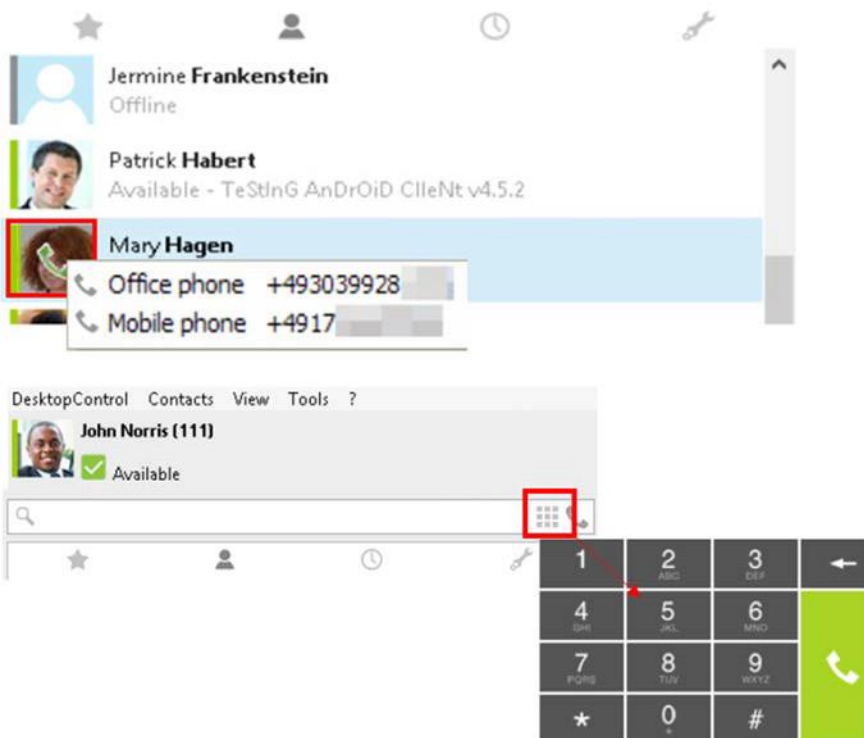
Jermine **Frankenstein**
Offline

Patrick **Habert**
Available - TeStInG AnDrOiD CIIeNt v4.5.2

Mary **Hagen**

Office phone +493039928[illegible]

Mobile phone +4917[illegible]

DesktopControl Contacts View Tools ?

John Norris (111)

Available

1
2 ABC
3 DEF
4 GHI
5 JKL
6 MNO
7 PQRS
8 TUV
9 WXYZ
*
0 +
#